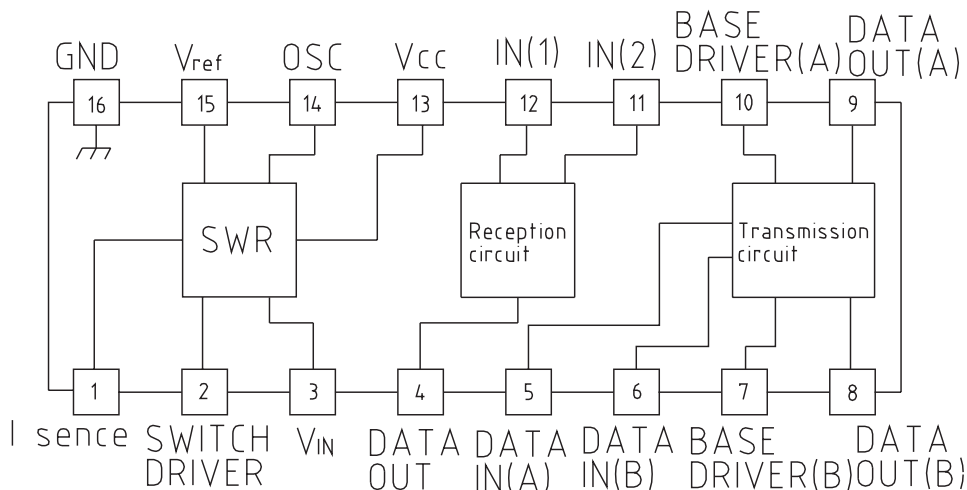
GND 16
Vref 15
OSC 14
Vcc 13
IN(1) 12
IN(2) 11
BASE DRIVER(A) 10
DATA OUT(A) 9

SWR

Reception circuit

Transmission circuit

1 I sence
2 SWITCH DRIVER
3 $V_{IN}$
4 DATA OUT
5 DATA IN(A)
6 DATA IN(B)
7 BASE DRIVER(B)
8 DATA OUT(B)